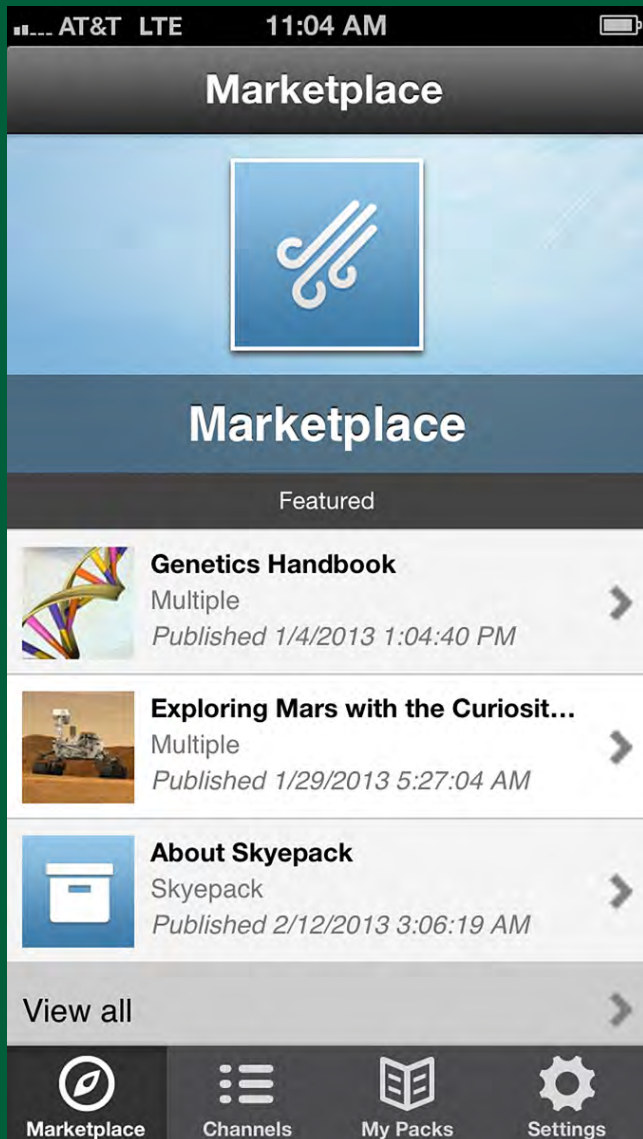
AT&T LTE 11:04 AM

Marketplace

Marketplace

Featured

Genetics Handbook
Multiple
Published 1/4/2013 1:04:40 PM

Exploring Mars with the Curiosit...
Multiple
Published 1/29/2013 5:27:04 AM

About Skyepack
Skyepack
Published 2/12/2013 3:06:19 AM

View all

Marketplace Channels My Packs Settings